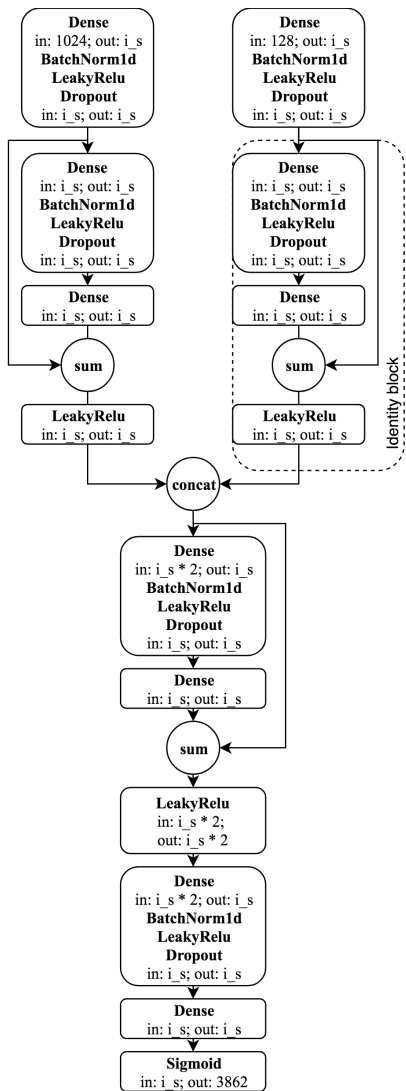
Dense
in: 1024; out: i_s
BatchNorm1d
LeakyRelu
Dropout
in: i_s; out: i_s

Dense
in: i_s; out: i_s
BatchNorm1d
LeakyRelu
Dropout
in: i_s; out: i_s

Dense
in: i_s; out: i_s

sum

LeakyRelu
in: i_s; out: i_s

Dense
in: 128; out: i_s
BatchNorm1d
LeakyRelu
Dropout
in: i_s; out: i_s

Dense
in: i_s; out: i_s
BatchNorm1d
LeakyRelu
Dropout
in: i_s; out: i_s

Dense
in: i_s; out: i_s

sum

LeakyRelu
in: i_s; out: i_s

Identity block

concat

Dense
in: i_s * 2; out: i_s
BatchNorm1d
LeakyRelu
Dropout
in: i_s; out: i_s

Dense
in: i_s; out: i_s

sum

LeakyRelu
in: i_s * 2;
out: i_s * 2

Dense
in: i_s * 2; out: i_s
BatchNorm1d
LeakyRelu
Dropout
in: i_s; out: i_s

Dense
in: i_s; out: i_s

Sigmoid
in: i_s; out: 3862